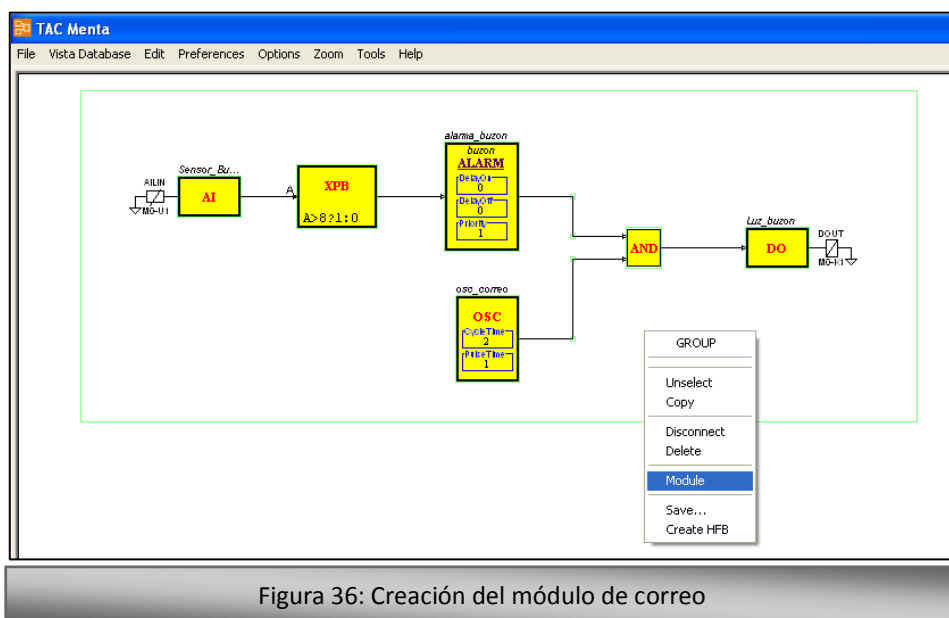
TAC Menta

File Vista Database Edit Preferences Options Zoom Tools Help

AILIN
M0-U1

Sensor_Bu...
AI

A
XPB
A>8?1:0

alarma_buzon
buzon
ALARM
DelayOn
0
DelayOff
0
Priority
1

osc_correo
OSC
CycleTime
2
PulseTime
1

AND

Luz_buzon
DO

DOUT
M0-K1

GROUP
Unselect
Copy
Disconnect
Delete
Module
Save...
Create HFB

Figura 36: Creación del módulo de correo